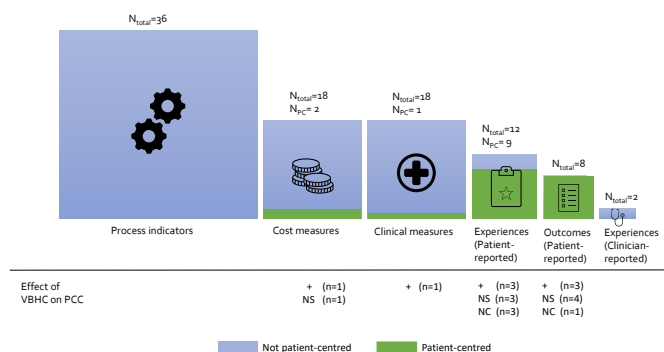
$N_{total}$=36

$N_{total}$=18
$N_{PC}$= 2

$N_{total}$=18
$N_{PC}$= 1

$N_{total}$=12
$N_{PC}$= 9

$N_{total}$=8

$N_{total}$=2

Process indicators

Cost measures

Clinical measures

Experiences (Patient-reported)

Outcomes (Patient-reported)

Experiences (Clinician-reported)

Effect of VBHC on PCC

+ (n=1)
NS (n=1)

+ (n=1)

+ (n=3)
NS (n=3)
NC (n=3)

+ (n=3)
NS (n=4)
NC (n=1)

Not patient-centred

Patient-centred